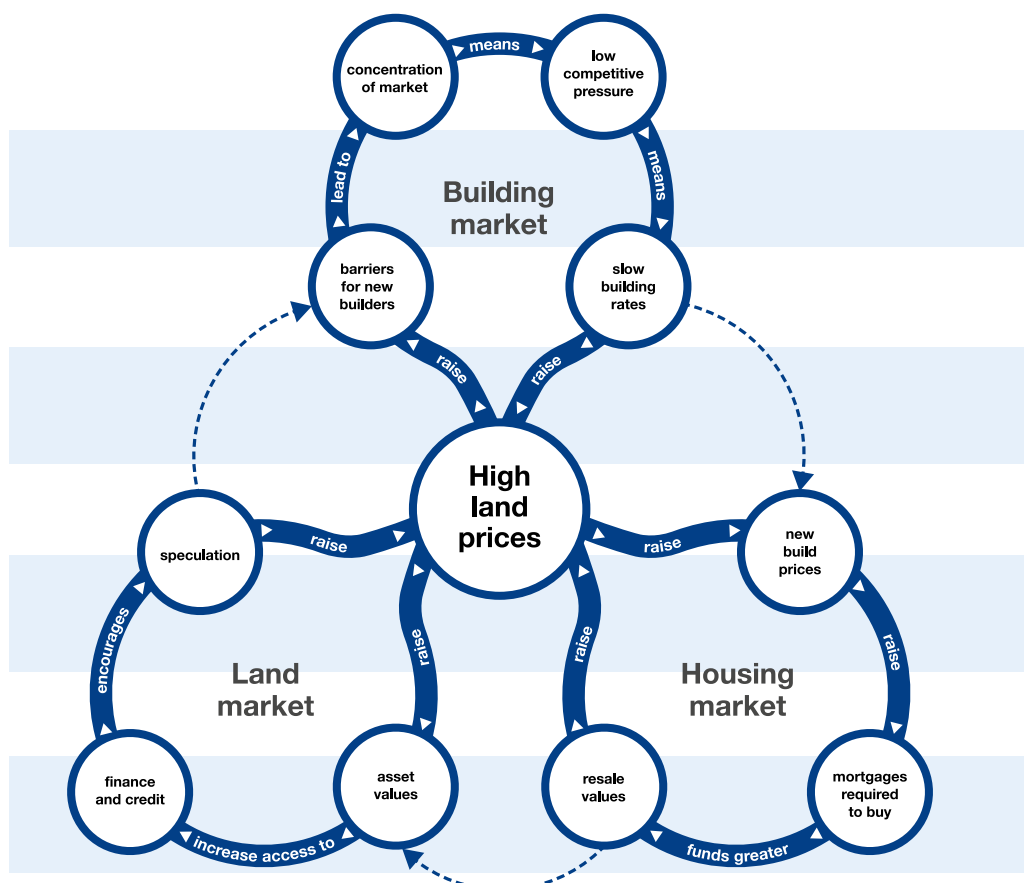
concentration of market

means

low competitive pressure

lead to

Building market

means

barriers for new builders

slow building rates

raise

raise

High land prices

speculation

raise

raise

new build prices

encourages

raise

raise

raise

Land market

Housing market

finance and credit

asset values

resale values

mortgages required to buy

increase access to

funds greater